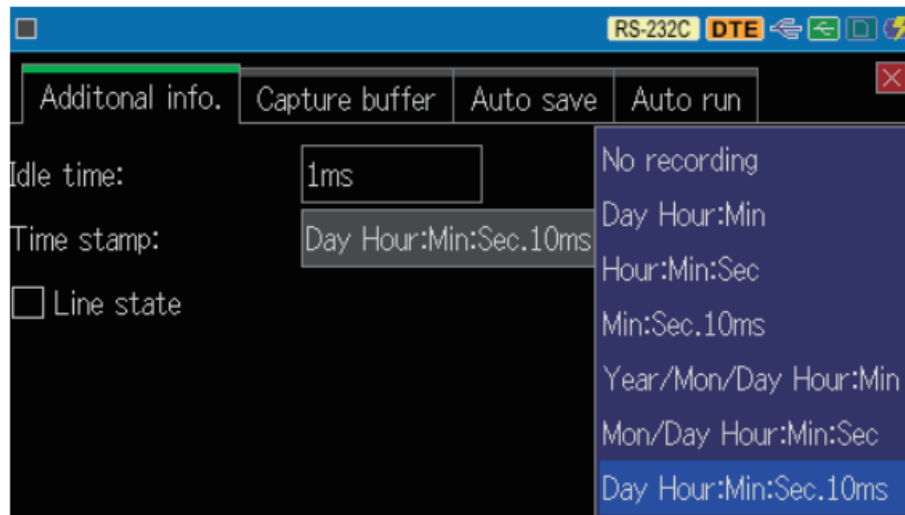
RS-232C DTE

Additonal info.
Capture buffer
Auto save
Auto run

Idle time:
1ms
Time stamp:
Day Hour:Min:Sec.10ms
Line state

No recording
Day Hour:Min
Hour:Min:Sec
Min:Sec.10ms
Year/Mon/Day Hour:Min
Mon/Day Hour:Min:Sec
Day Hour:Min:Sec.10ms